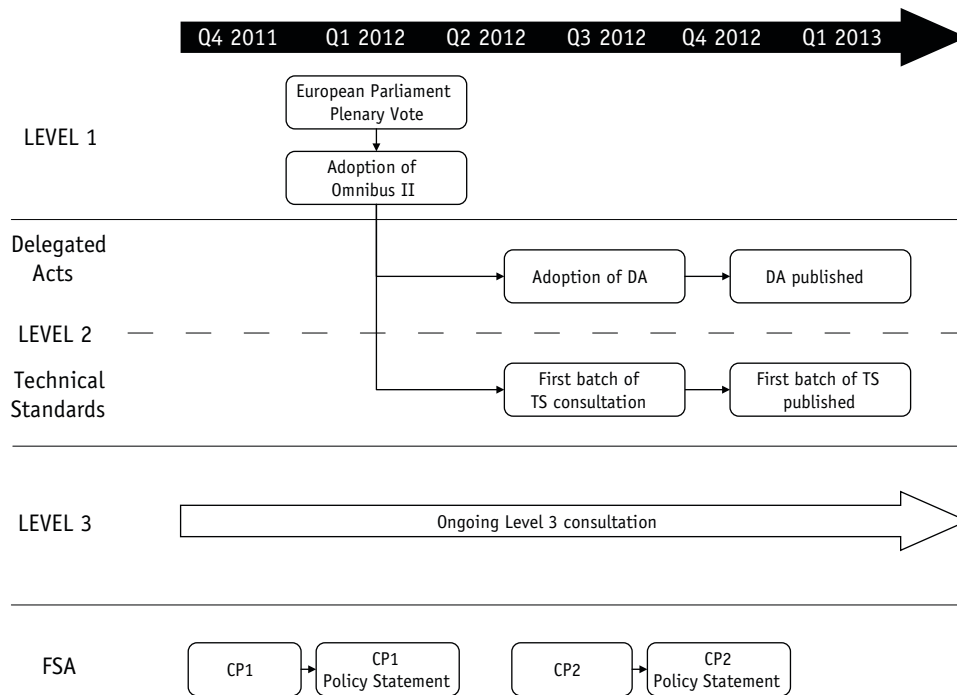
Q4 2011 Q1 2012 Q2 2012 Q3 2012 Q4 2012 Q1 2013

European Parliament Plenary Vote

LEVEL 1

Adoption of Omnibus II

Delegated Acts

Adoption of DA

DA published

LEVEL 2

Technical Standards

First batch of TS consultation

First batch of TS published

LEVEL 3

Ongoing Level 3 consultation

FSA

CP1

CP1 Policy Statement

CP2

CP2 Policy Statement